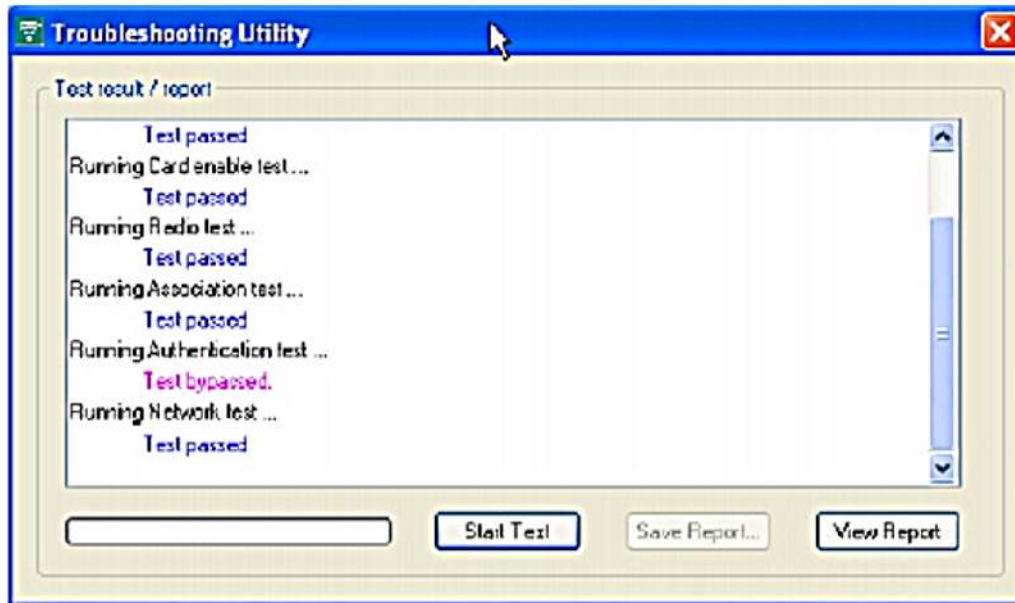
Troubleshooting Utility

Test result / report

Test passed
Running Card enable test ...
Test passed
Running Radio test ...
Test passed
Running Association test ...
Test passed
Running Authentication test ...
Test bypassed.
Running Network test ...
Test passed

Start Test

Save Report...

View Report